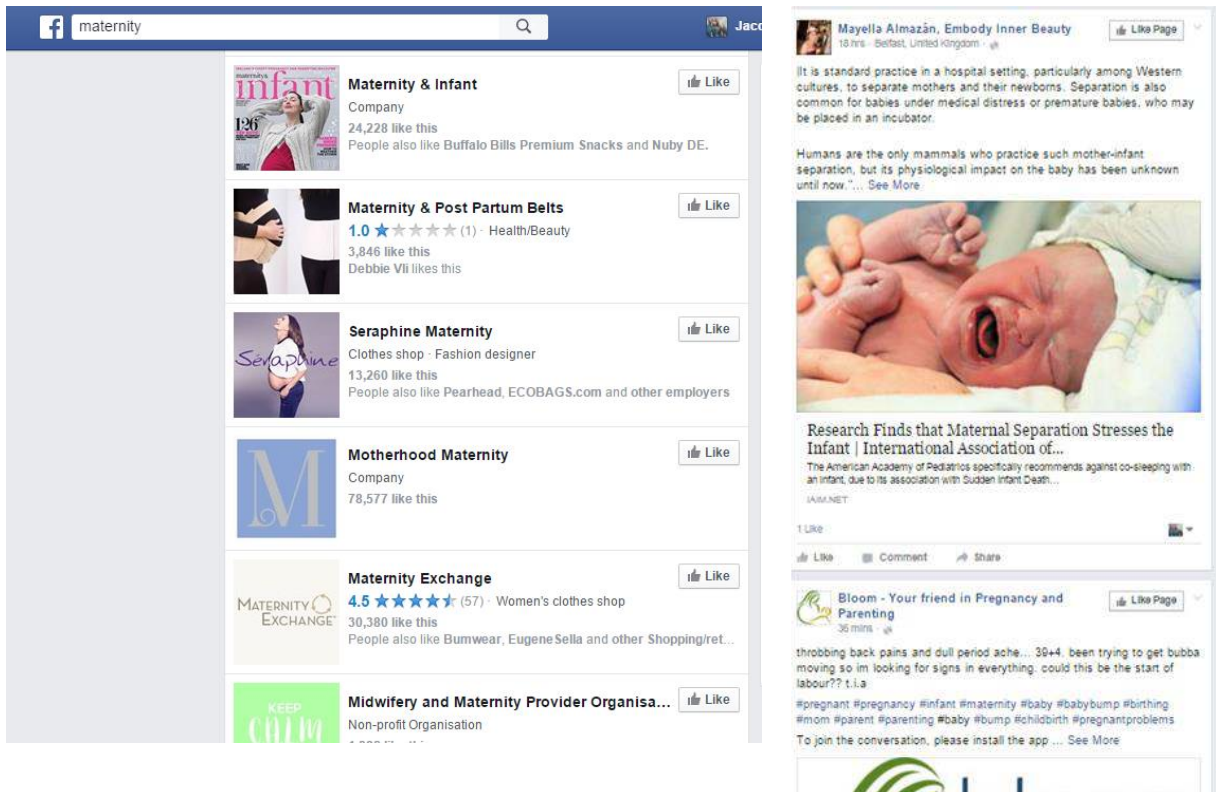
maternity

Jaco

Maternity & Infant
Company
24,228 like this
People also like Buffalo Bills Premium Snacks and Nuby DE.
Like

Maternity & Post Partum Belts
1.0 (1) · Health/Beauty
3,846 like this
Debbie Vli likes this
Like

Seraphine Maternity
Clothes shop · Fashion designer
13,260 like this
People also like Pearhead, ECOBAGS.com and other employers
Like

Motherhood Maternity
Company
78,577 like this
Like

Maternity Exchange
4.5 (57) · Women's clothes shop
30,380 like this
People also like Bumwear, Eugene Sella and other Shopping/ret...
Like

Midwifery and Maternity Provider Organisa...
Non-profit Organisation
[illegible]
Like

Mayella Almazán, Embody Inner Beauty
18 hrs · Belfast, United Kingdom ·
Like Page

It is standard practice in a hospital setting, particularly among Western cultures, to separate mothers and their newborns. Separation is also common for babies under medical distress or premature babies, who may be placed in an incubator.

Humans are the only mammals who practice such mother-infant separation, but its physiological impact on the baby has been unknown until now."... See More

Research Finds that Maternal Separation Stresses the Infant | International Association of...
The American Academy of Pediatrics specifically recommends against co-sleeping with an infant, due to its association with Sudden Infant Death...
IAIM.NET

1 Like
Like Comment Share

Bloom - Your friend in Pregnancy and Parenting
36 mins ·
Like Page

throbbing back pains and dull period ache... 39+4. been trying to get bubba moving so im looking for signs in everything. could this be the start of labour?? t.i.a

#pregnant #pregnancy #infant #maternity #baby #babybump #birthing #mom #parent #parenting #baby #bump #childbirth #pregnantproblems

To join the conversation, please install the app ... See More